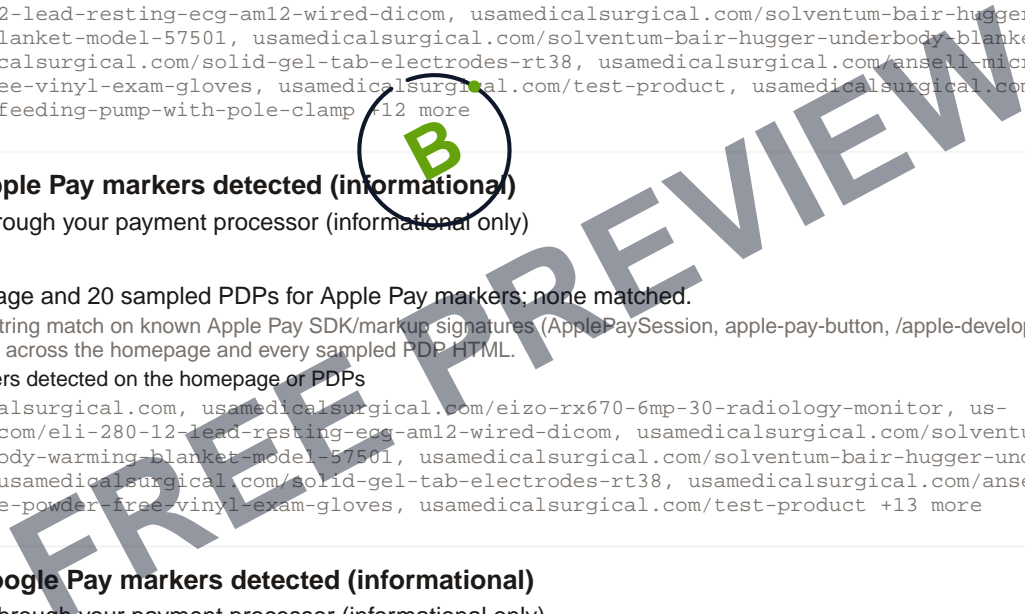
2-lead-resting-ecg-am12-wired-dicom, usamedicalsurgical.com/solventum-bair-hugger
lanket-model-57501, usamedicalsurgical.com/solventum-bair-hugger-underbody-blanke
calsurgical.com/solid-gel-tab-electrodes-rt38, usamedicalsurgical.com/ansell-micr
ee-vinyl-exam-gloves, usamedicalsurgical.com/test-product, usamedicalsurgical.co
feeding-pump-with-pole-clamp +12 more

B

pple Pay markers detected (informational)
rough your payment processor (informational only)

age and 20 sampled PDPs for Apple Pay markers; none matched.
tring match on known Apple Pay SDK/markup signatures (ApplePaySession, apple-pay-button, /apple-develop
across the homepage and every sampled PDP HTML.
ers detected on the homepage or PDPs
alsurgical.com, usamedicalsurgical.com/eizo-rx670-6mp-30-radiology-monitor, us-
com/eli-280-12-lead-resting-ecg-am12-wired-dicom, usamedicalsurgical.com/solventu
ody-warming-blanket-model-57501, usamedicalsurgical.com/solventum-bair-hugger-und
usamedicalsurgical.com/solid-gel-tab-electrodes-rt38, usamedicalsurgical.com/anse
e-powder-free-vinyl-exam-gloves, usamedicalsurgical.com/test-product +13 more

oogle Pay markers detected (informational)
hrough your payment processor (informational only)

FREE PREVIEW